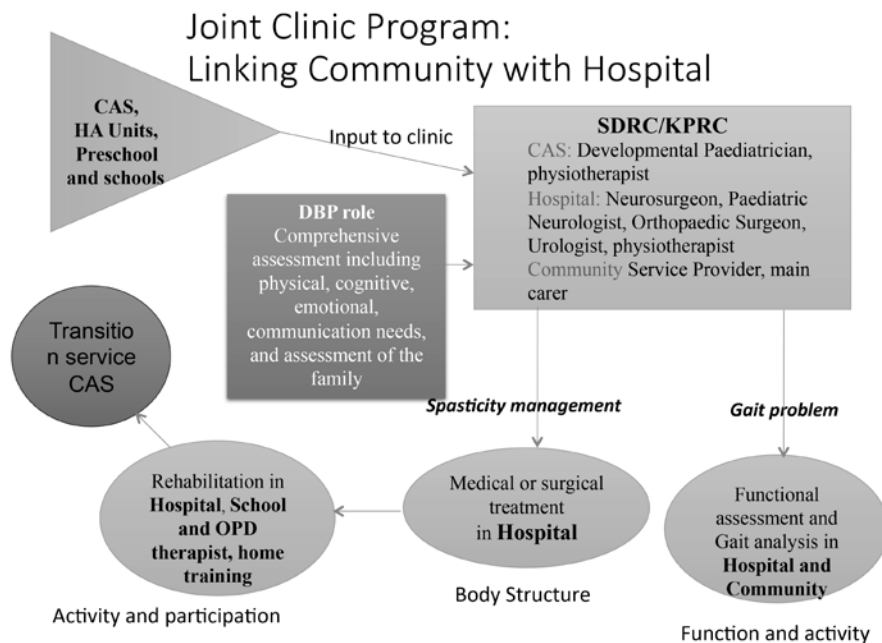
Joint Clinic Program:
Linking Community with Hospital

CAS, HA Units, Preschool and schools

Input to clinic

SDRC/KPRC
CAS: Developmental Paediatrician, physiotherapist
Hospital: Neurosurgeon, Paediatric Neurologist, Orthopaedic Surgeon, Urologist, physiotherapist
Community Service Provider, main carer

DBP role
Comprehensive assessment including physical, cognitive, emotional, communication needs, and assessment of the family

Transitio n service CAS

Spasticity management

Gait problem

Rehabilitation in Hospital, School and OPD therapist, home training

Medical or surgical treatment in Hospital

Functional assessment and Gait analysis in Hospital and Community

Activity and participation

Body Structure

Function and activity